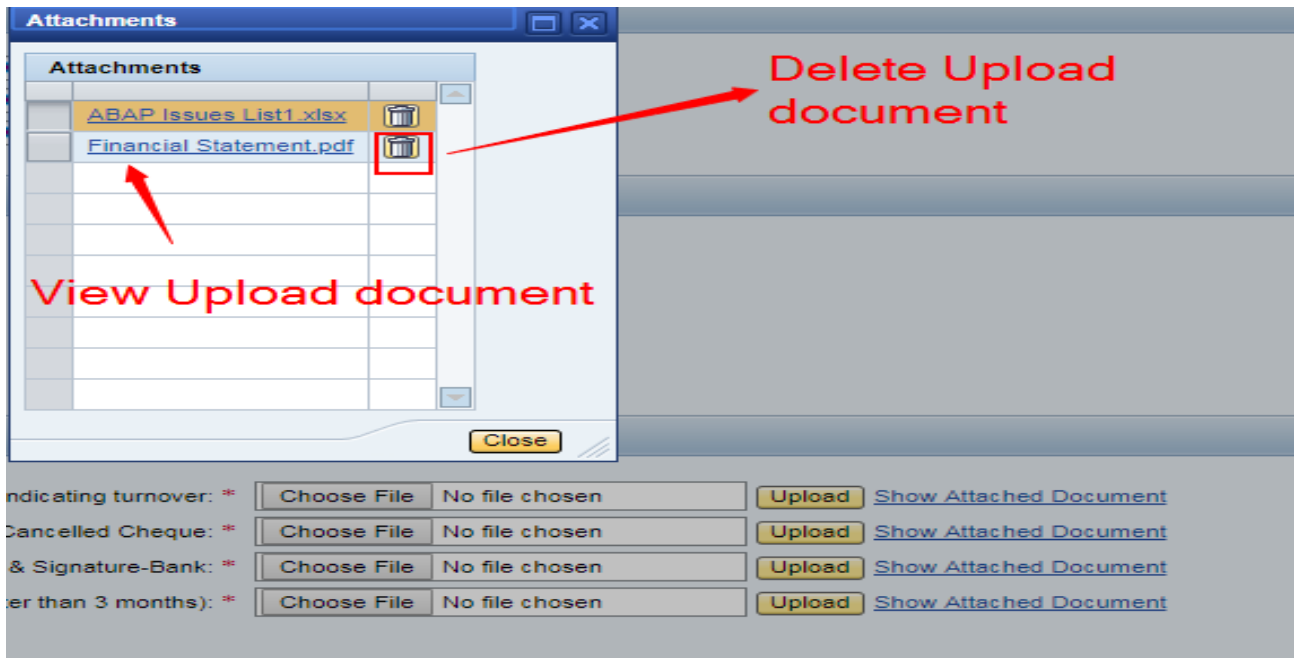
Attachments

Attachments

ABAP Issues List1.xlsx

Financial Statement.pdf

Delete Upload document

View Upload document

Close

ndicating turnover: * Choose File No file chosen Upload Show Attached Document

Cancelled Cheque: * Choose File No file chosen Upload Show Attached Document

& Signature-Bank: * Choose File No file chosen Upload Show Attached Document

er than 3 months): * Choose File No file chosen Upload Show Attached Document